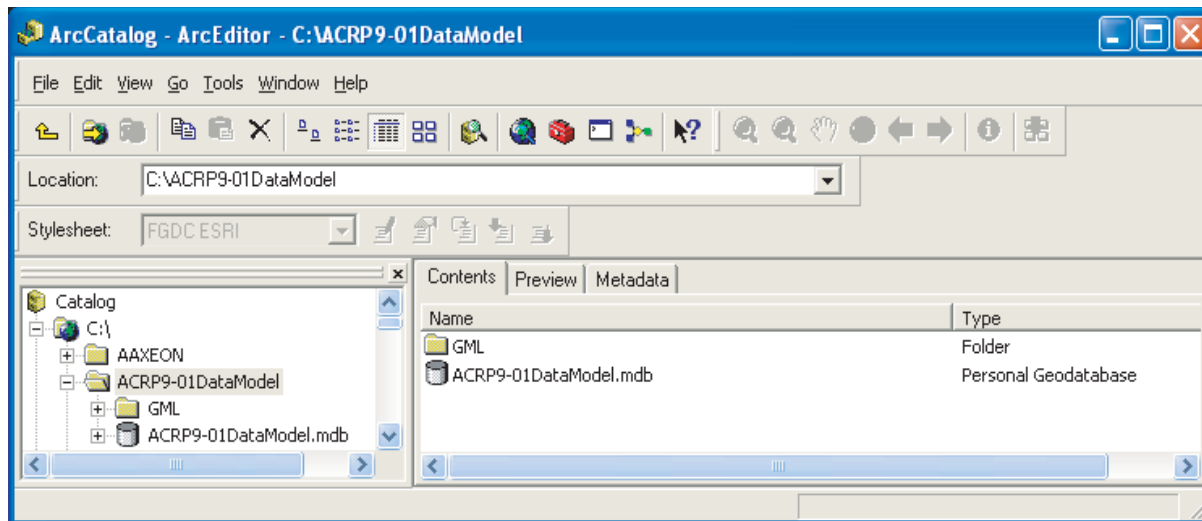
ArcCatalog - ArcEditor - C:\ACRP9-01DataModel

File Edit View Go Tools Window Help

Location: C:\ACRP9-01DataModel

Stylesheet: FGDC ESRI

Catalog
C:\
AAXEON
ACRP9-01DataModel
GML
ACRP9-01DataModel.mdb

Contents | Preview | Metadata

| Name | Type |
|---|---|
| GML | Folder |
| ACRP9-01DataModel.mdb | Personal Geodatabase |